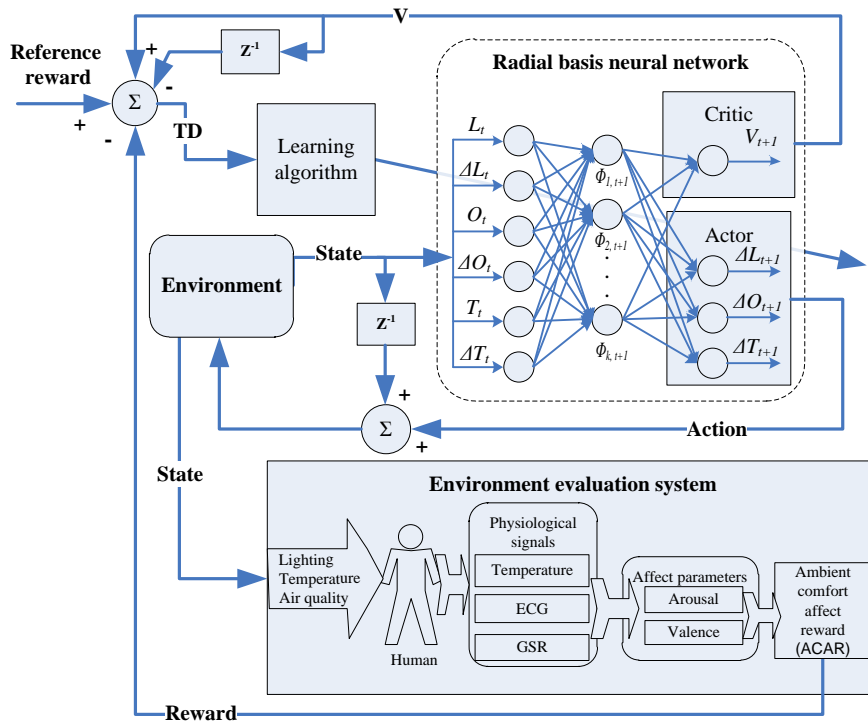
V

Reference reward

+

+

-

-

$\Sigma$

$z^{-1}$

TD

Learning algorithm

Radial basis neural network

$L_t$

$\Delta L_t$

$O_t$

$\Delta O_t$

$T_t$

$\Delta T_t$

$\phi_{1,t+1}$

$\phi_{2,t+1}$

$\phi_{k,t+1}$

Critic

$V_{t+1}$

Actor

$\Delta L_{t+1}$

$\Delta O_{t+1}$

$\Delta T_{t+1}$

Environment

State

$z^{-1}$

+

+

$\Sigma$

Action

State

Environment evaluation system

Lighting Temperature Air quality

Human

Physiological signals

Temperature

ECG

GSR

Affect parameters

Arousal

Valence

Ambient comfort affect reward (ACAR)

Reward